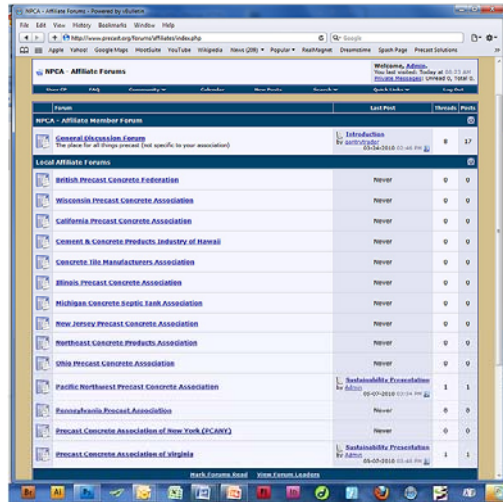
NPCA - Affiliate Forums - Powered by vBulletin

File Edit View History Bookmarks Window Help

http://www.precast.org/forums/affiliate/index.php

Google

Apple Yahoo! Google Maps MooSuite YouTube Wikipedia News (208) Popular RealMagnet Dreamstime Spark Page Precast Solutions

NPCA - Affiliate Forums

Welcome, Admin.
You last visited: Today at 08:33 AM
Private Messages: Unread 0, Total 0.

User CP FAQ Community Calendar New Posts Search Quick Links Log Out

| Forum | Last Post | Threads | Posts |
|---|---|---|---|
| NPCA - Affiliate Member Forum | | | |
| General Discussion Forum<br>The place for all things precast (not specific to your association) | Introduction<br>by gantrytrader<br>03-26-2010 02:46 PM | 8 | 17 |
| Local Affiliate Forums | | | |
| British Precast Concrete Federation | Never | 0 | 0 |
| Wisconsin Precast Concrete Association | Never | 0 | 0 |
| California Precast Concrete Association | Never | 0 | 0 |
| Cement & Concrete Products Industry of Hawaii | Never | 0 | 0 |
| Concrete Tile Manufacturers Association | Never | 0 | 0 |
| Illinois Precast Concrete Association | Never | 0 | 0 |
| Michigan Concrete Septic Tank Association | Never | 0 | 0 |
| New Jersey Precast Concrete Association | Never | 0 | 0 |
| Northeast Concrete Products Association | Never | 0 | 0 |
| Ohio Precast Concrete Association | Never | 0 | 0 |
| Pacific Northwest Precast Concrete Association | Sustainability Presentation<br>by Admin<br>05-07-2010 02:34 PM | 1 | 1 |
| Pennsylvania Precast Association | Never | 0 | 0 |
| Precast Concrete Association of New York (PCANY) | Never | 0 | 0 |
| Precast Concrete Association of Virginia | Sustainability Presentation<br>by Admin<br>05-07-2010 02:40 PM | 1 | 1 |

Mark Forums Read View Forum Leaders